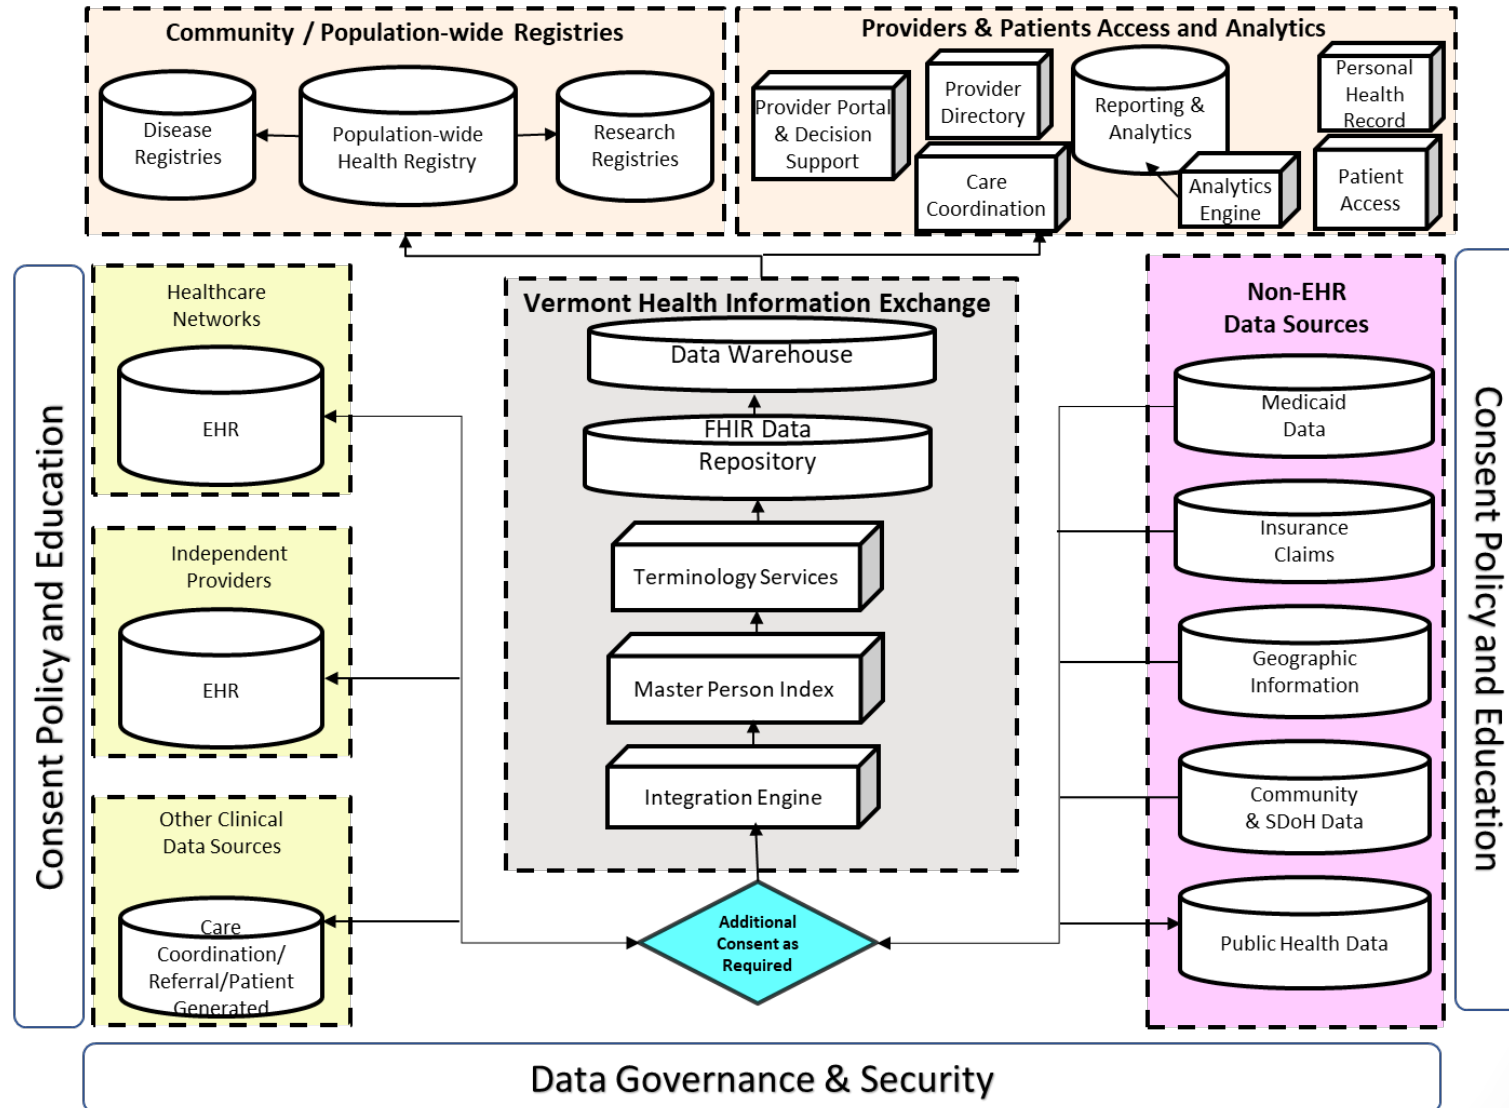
Community / Population-wide Registries

Disease Registries

Population-wide Health Registry

Research Registries

Providers & Patients Access and Analytics

Provider Portal & Decision Support

Provider Directory

Care Coordination

Reporting & Analytics

Analytics Engine

Personal Health Record

Patient Access

Consent Policy and Education

Healthcare Networks

EHR

Independent Providers

EHR

Other Clinical Data Sources

Care Coordination/ Referral/Patient Generated

Vermont Health Information Exchange

Data Warehouse

FHIR Data Repository

Terminology Services

Master Person Index

Integration Engine

Additional Consent as Required

Non-EHR Data Sources

Medicaid Data

Insurance Claims

Geographic Information

Community & SDoH Data

Public Health Data

Consent Policy and Education

Data Governance & Security